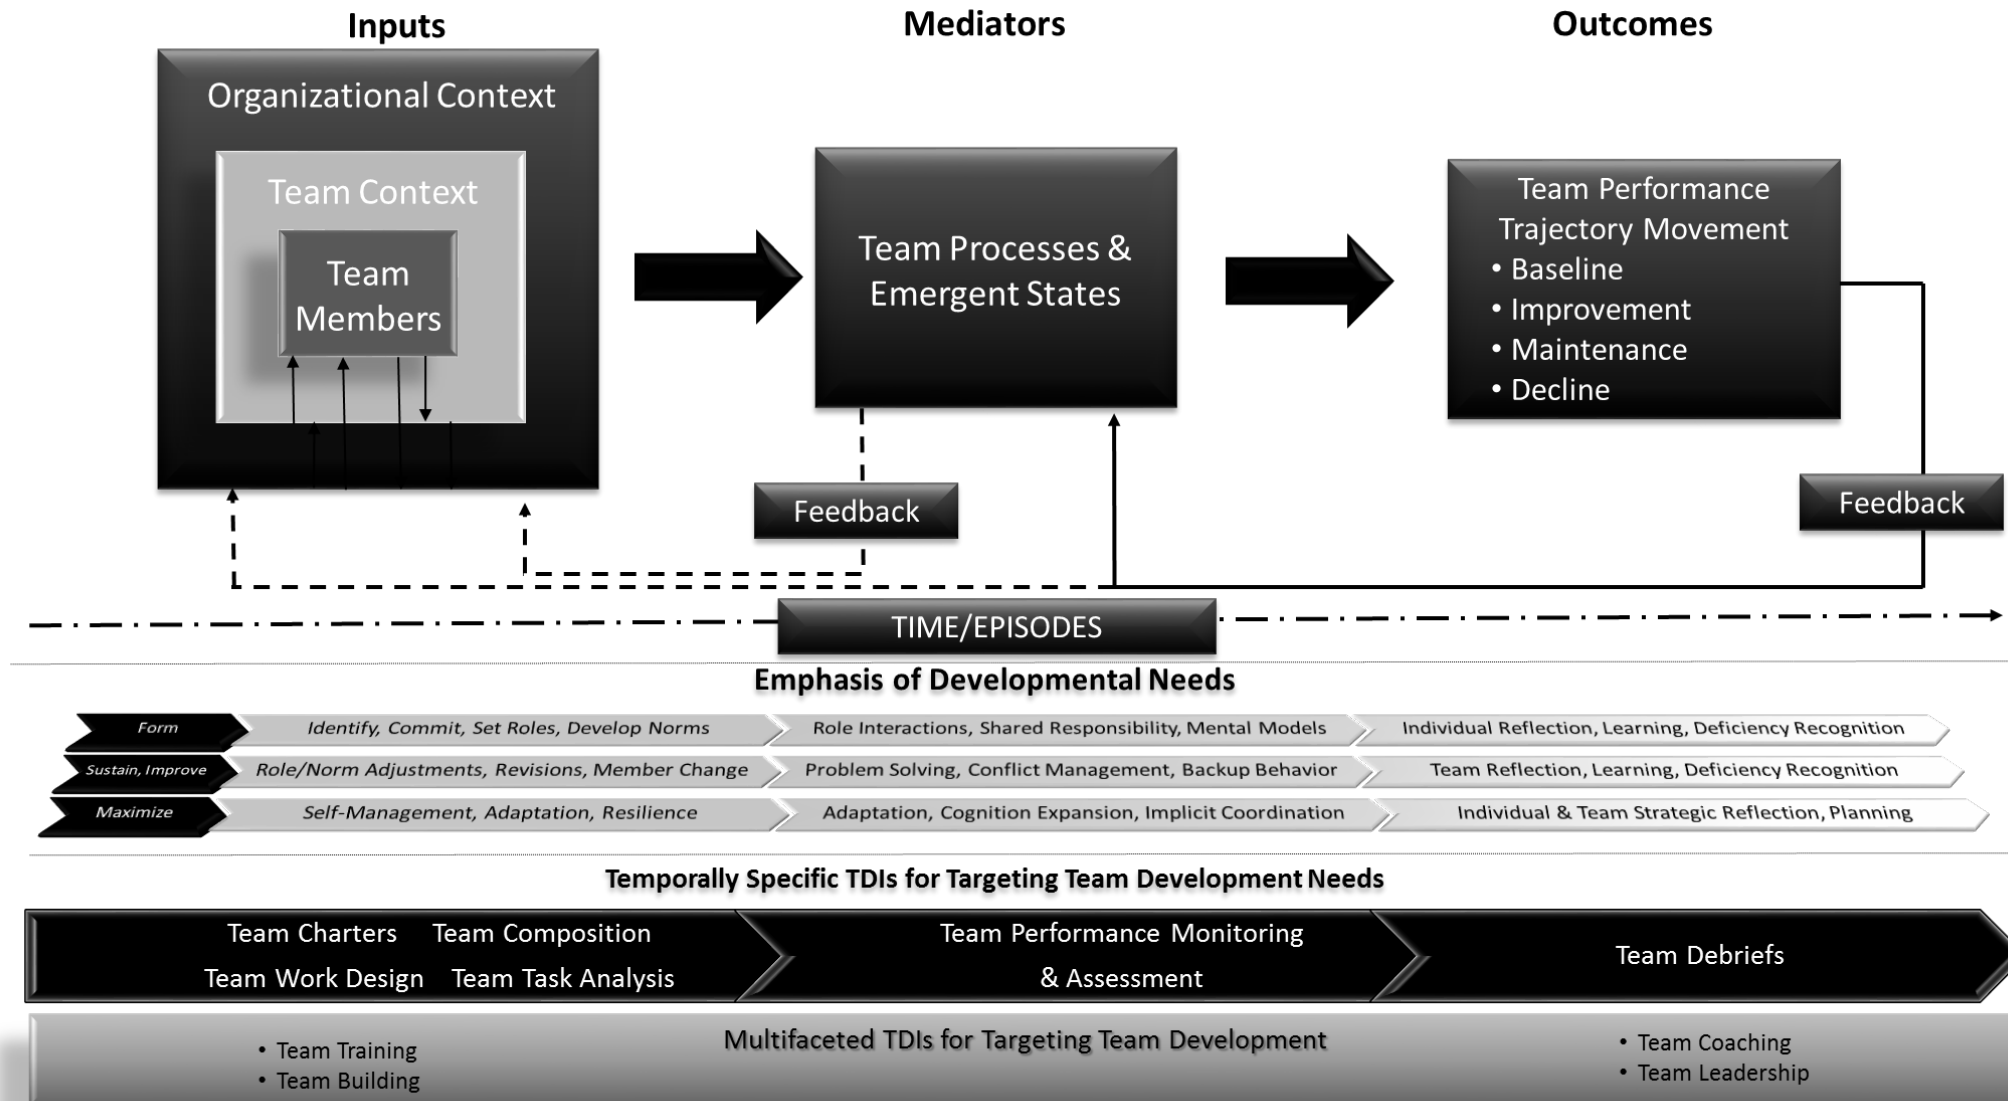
Inputs

Mediators

Outcomes

Organizational Context

Team Context

Team Members

Team Processes & Emergent States

Team Performance Trajectory Movement
• Baseline
• Improvement
• Maintenance
• Decline

Feedback

Feedback

TIME/EPISODES

Emphasis of Developmental Needs

| Form | Identify, Commit, Set Roles, Develop Norms | Role Interactions, Shared Responsibility, Mental Models | Individual Reflection, Learning, Deficiency Recognition |
|---|---|---|---|
| Sustain, Improve | Role/Norm Adjustments, Revisions, Member Change | Problem Solving, Conflict Management, Backup Behavior | Team Reflection, Learning, Deficiency Recognition |
| Maximize | Self-Management, Adaptation, Resilience | Adaptation, Cognition Expansion, Implicit Coordination | Individual & Team Strategic Reflection, Planning |

Temporally Specific TDIs for Targeting Team Development Needs

Team Charters Team Composition
Team Work Design Team Task Analysis

Team Performance Monitoring & Assessment

Team Debriefs

Multifaceted TDIs for Targeting Team Development

• Team Training
• Team Building

• Team Coaching
• Team Leadership